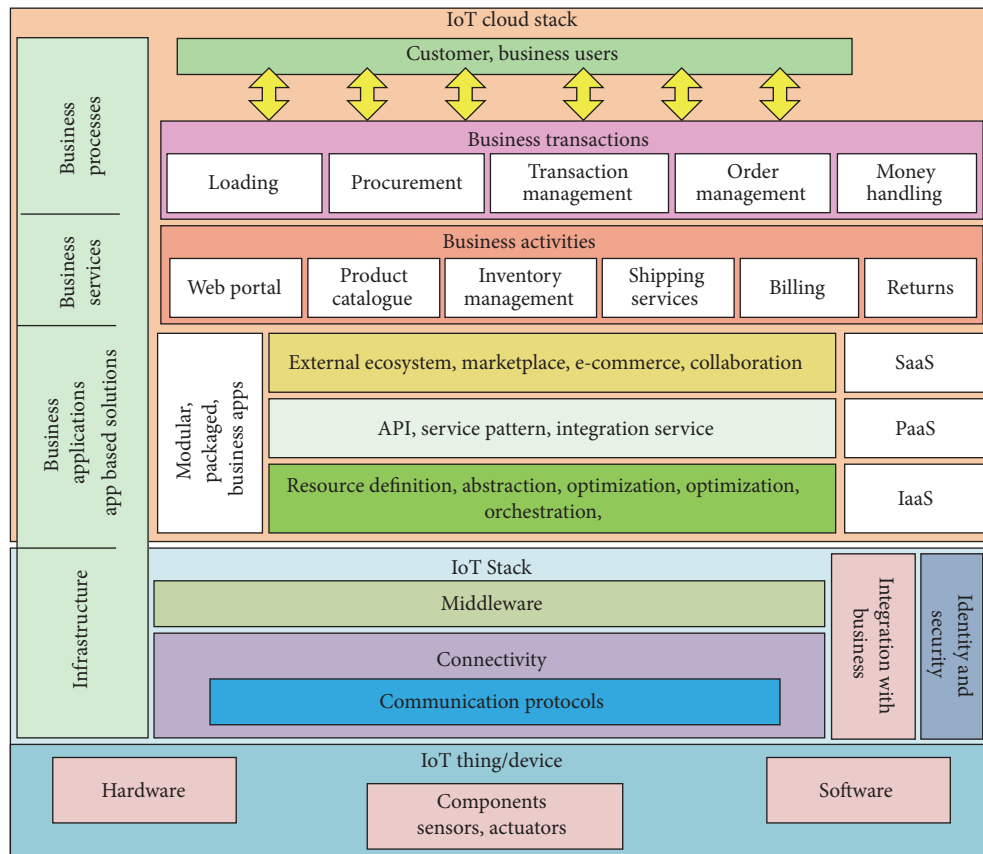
IoT cloud stack

Business processes

Business services

Business applications app based solutions

Infrastructure

Customer, business users

Business transactions

Loading

Procurement

Transaction management

Order management

Money handling

Business activities

Web portal

Product catalogue

Inventory management

Shipping services

Billing

Returns

Modular, packaged, business apps

External ecosystem, marketplace, e-commerce, collaboration

SaaS

API, service pattern, integration service

PaaS

Resource definition, abstraction, optimization, optimization, orchestration,

IaaS

IoT Stack

Middleware

Connectivity

Communication protocols

Integration with business

Identity and security

IoT thing/device

Hardware

Components sensors, actuators

Software